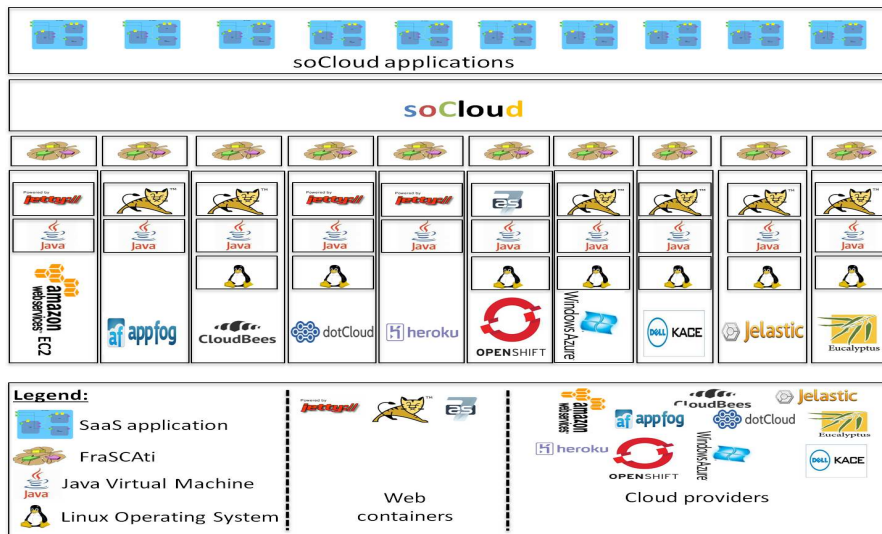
soCloud applications

soCloud

Powered by jetty://

Java

amazon webservices EC2

Java

af appfog

Java

CloudBees

Powered by jetty://

Java

dotCloud

Powered by jetty://

Java

heroku

as

Java

OPENSHIFT

Java

Windows Azure

Java

DELL KACE

Java

Jelastic

Java

Eucalyptus

Legend:

SaaS application

FraSCAti

Java Virtual Machine

Linux Operating System

Powered by jetty://

as

Web containers

amazon webservices

af appfog

CloudBees

dotCloud

Jelastic

Eucalyptus

heroku

OPENSHIFT

Windows Azure

DELL KACE

Cloud providers